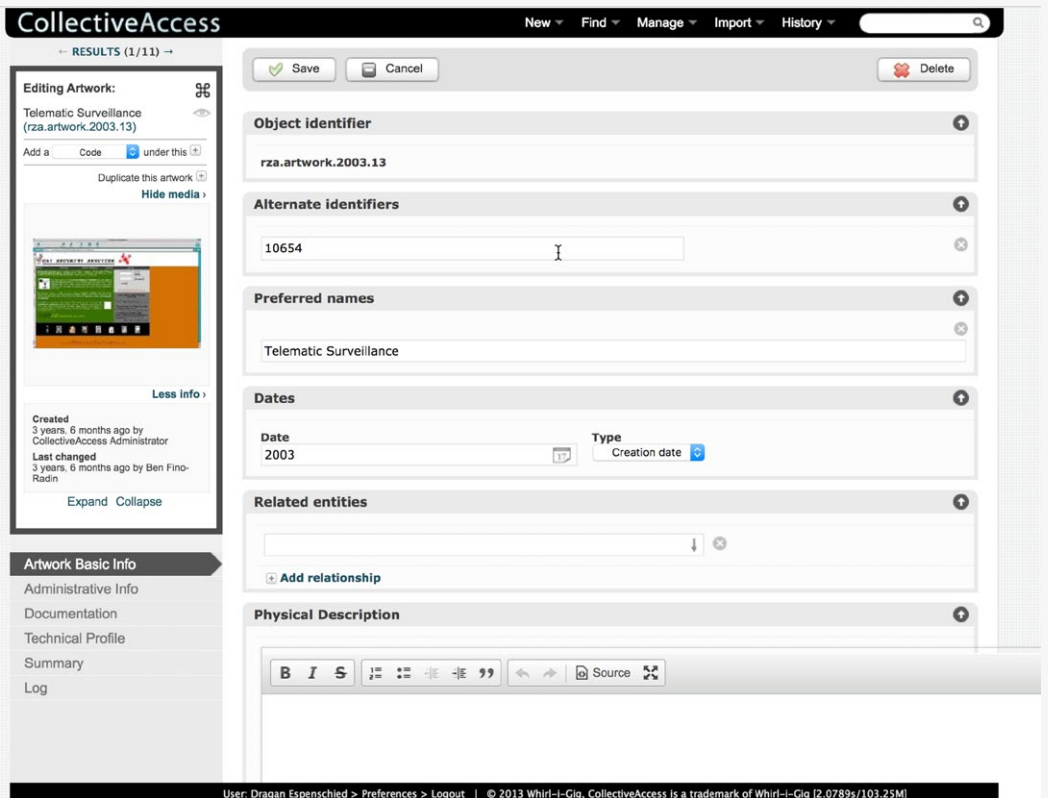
CollectiveAccess

New Find Manage Import History

← RESULTS (1/11) →

Editing Artwork:

Telematic Surveillance
(rza.artwork.2003.13)

Add a Code under this

Duplicate this artwork

Hide media ›

Less info ›

Created
3 years, 6 months ago by CollectiveAccess Administrator

Last changed
3 years, 6 months ago by Ben Fino-Radin

Expand Collapse

Artwork Basic Info
Administrative Info
Documentation
Technical Profile
Summary
Log

Save Cancel Delete

Object identifier

rza.artwork.2003.13

Alternate identifiers

10654

Preferred names

Telematic Surveillance

Dates

Date
2003

Type
Creation date

Related entities

Add relationship

Physical Description

B I S Source

User: Dragan Espenschied > Preferences > Logout | © 2013 Whirl-i-Gig, CollectiveAccess is a trademark of Whirl-i-Gig [2.0789s/103.25M]